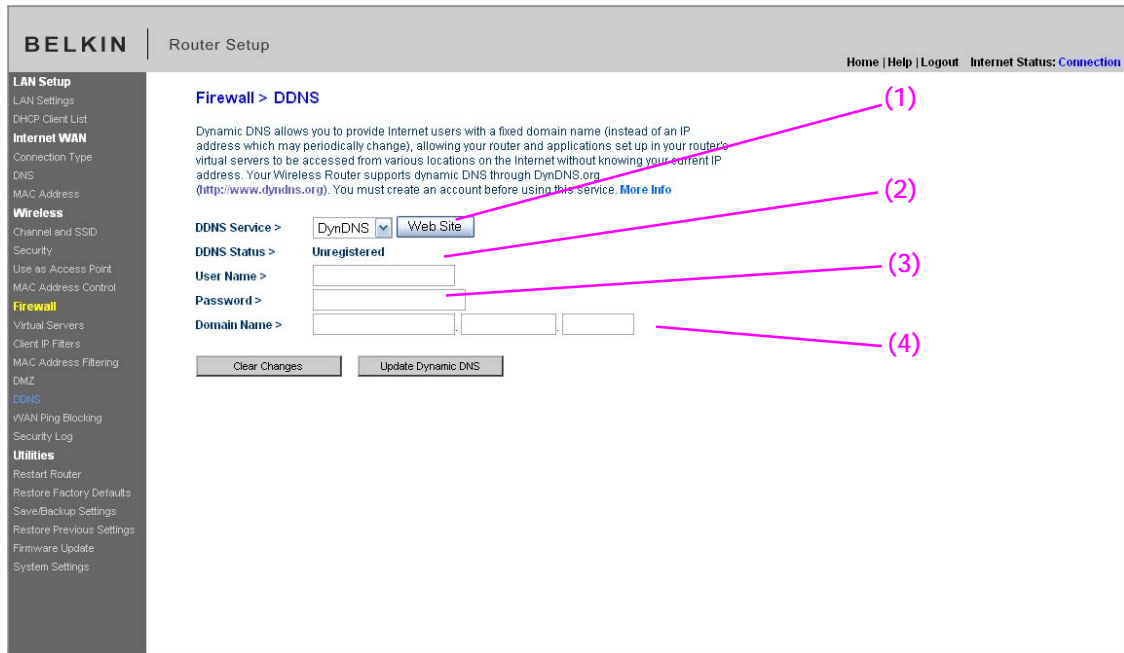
BELKIN | Router Setup

Home | Help | Logout Internet Status: Connection

LAN Setup
LAN Settings
DHCP Client List
Internet WAN
Connection Type
DNS
MAC Address
Wireless
Channel and SSID
Security
Use as Access Point
MAC Address Control
Firewall
Virtual Servers
Client IP Filters
MAC Address Filtering
DMZ
DDNS
WAN Ping Blocking
Security Log
Utilities
Restart Router
Restore Factory Defaults
Save/Backup Settings
Restore Previous Settings
Firmware Update
System Settings

Firewall > DDNS

Dynamic DNS allows you to provide Internet users with a fixed domain name (instead of an IP address which may periodically change), allowing your router and applications set up in your router's virtual servers to be accessed from various locations on the Internet without knowing your current IP address. Your Wireless Router supports dynamic DNS through DynDNS.org (http://www.dyndns.org). You must create an account before using this service. More Info

(1)
(2)
(3)
(4)

DDNS Service > DynDNS Web Site
DDNS Status > Unregistered
User Name >
Password >
Domain Name > . .

Clear Changes Update Dynamic DNS